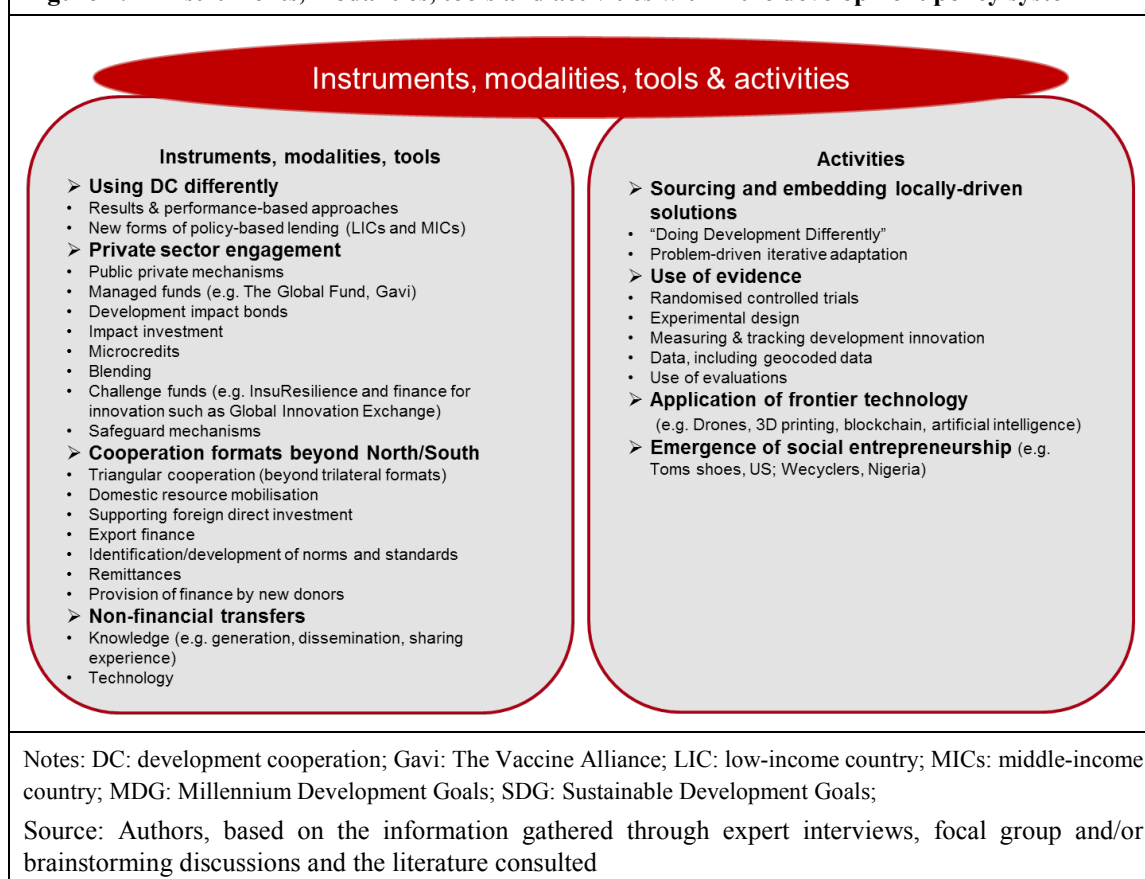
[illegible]

Instruments, modalities, tools & activities

Instruments, modalities, tools

➢ Using DC differently
• Results & performance-based approaches
• New forms of policy-based lending (LICs and MICs)
➢ Private sector engagement
• Public private mechanisms
• Managed funds (e.g. The Global Fund, Gavi)
• Development impact bonds
• Impact investment
• Microcredits
• Blending
• Challenge funds (e.g. InsuResilience and finance for innovation such as Global Innovation Exchange)
• Safeguard mechanisms
➢ Cooperation formats beyond North/South
• Triangular cooperation (beyond trilateral formats)
• Domestic resource mobilisation
• Supporting foreign direct investment
• Export finance
• Identification/development of norms and standards
• Remittances
• Provision of finance by new donors
➢ Non-financial transfers
• Knowledge (e.g. generation, dissemination, sharing experience)
• Technology

Activities

➢ Sourcing and embedding locally-driven solutions
• "Doing Development Differently"
• Problem-driven iterative adaptation
➢ Use of evidence
• Randomised controlled trials
• Experimental design
• Measuring & tracking development innovation
• Data, including geocoded data
• Use of evaluations
➢ Application of frontier technology
(e.g. Drones, 3D printing, blockchain, artificial intelligence)
➢ Emergence of social entrepreneurship (e.g. Toms shoes, US; Wecyclers, Nigeria)

Notes: DC: development cooperation; Gavi: The Vaccine Alliance; LIC: low-income country; MICs: middle-income country; MDG: Millennium Development Goals; SDG: Sustainable Development Goals;

Source: Authors, based on the information gathered through expert interviews, focal group and/or brainstorming discussions and the literature consulted